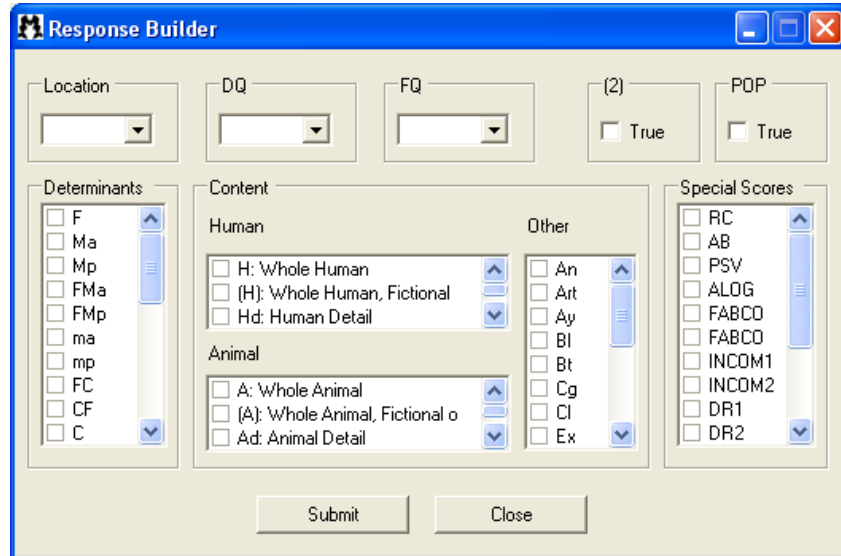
Response Builder

Location

DQ

FQ

(2)
True

POP
True

Determinants
F
Ma
Mp
FMa
FMp
ma
mp
FC
CF
C

Content
Human
H: Whole Human
(H): Whole Human, Fictional
Hd: Human Detail

Animal
A: Whole Animal
(A): Whole Animal, Fictional o
Ad: Animal Detail

Other
An
Art
Ay
Bl
Bt
Cg
Cl
Ex

Special Scores
RC
AB
PSV
ALOG
FABCO
FABCO
INCOM1
INCOM2
DR1
DR2

Submit
Close